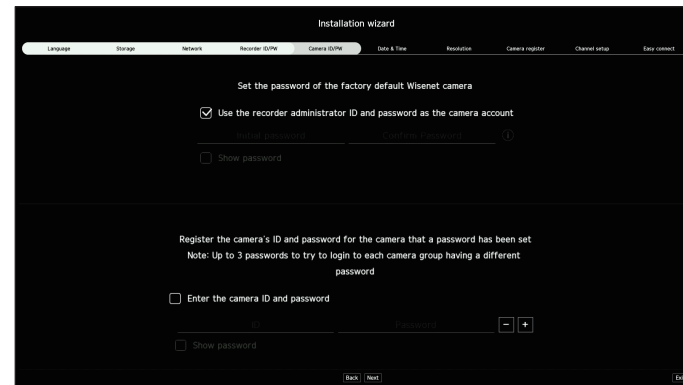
Installation wizard

Language Storage Network Recorder ID/PW Camera ID/PW Date & Time Resolution Camera register Channel setup Easy connect

Set the password of the factory default Wisenet camera

Use the recorder administrator ID and password as the camera account

Initial password Confirm Password

Show password

Register the camera's ID and password for the camera that a password has been set
Note: Up to 3 passwords to try to login to each camera group having a different password

Enter the camera ID and password

ID Password − +

Show password

Back Next Ex